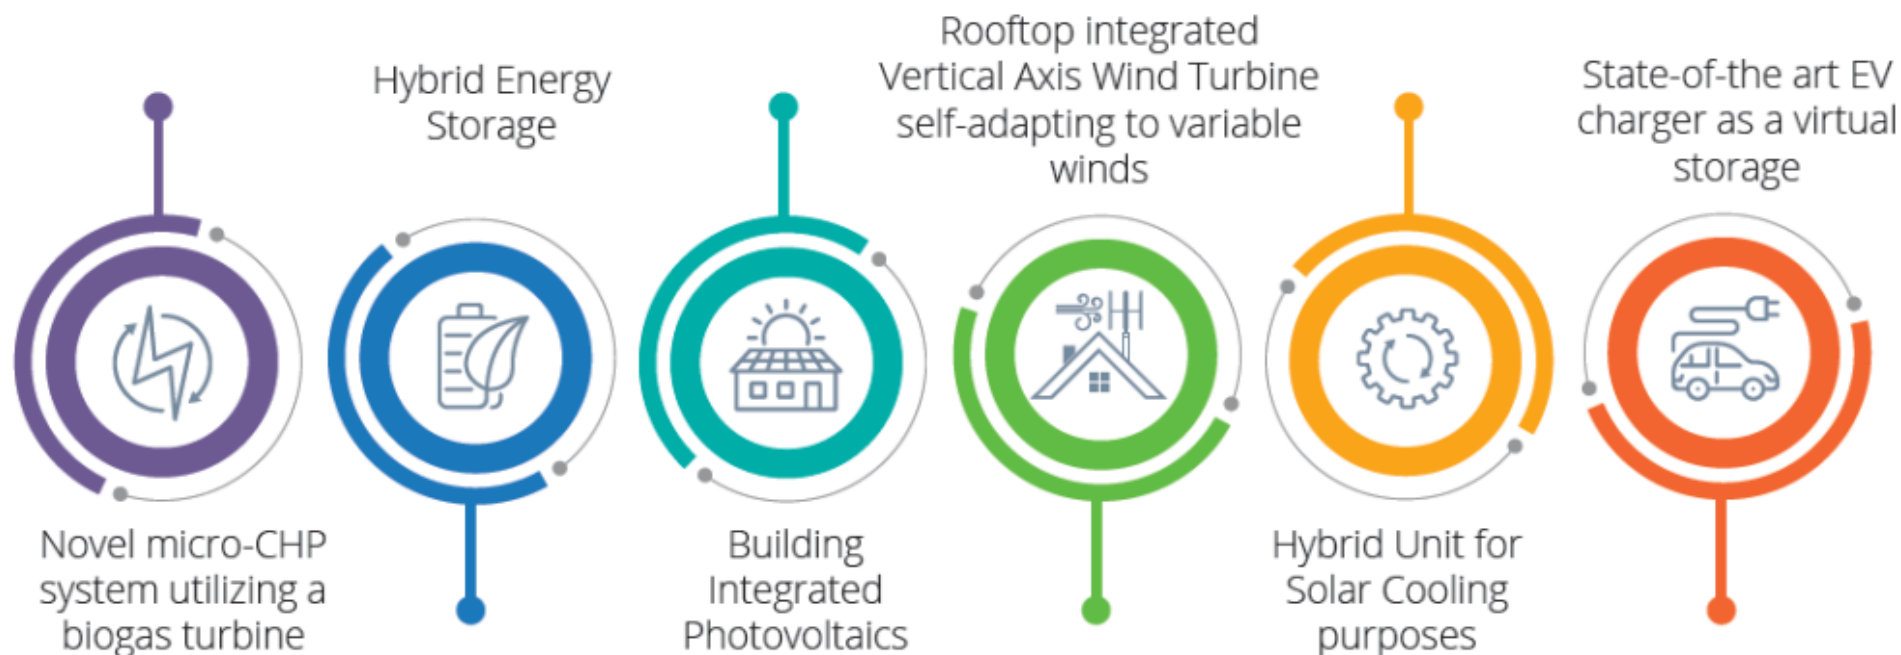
Hybrid Energy Storage

Rooftop integrated Vertical Axis Wind Turbine self-adapting to variable winds

State-of-the art EV charger as a virtual storage

Novel micro-CHP system utilizing a biogas turbine

Building Integrated Photovoltaics

Hybrid Unit for Solar Cooling purposes